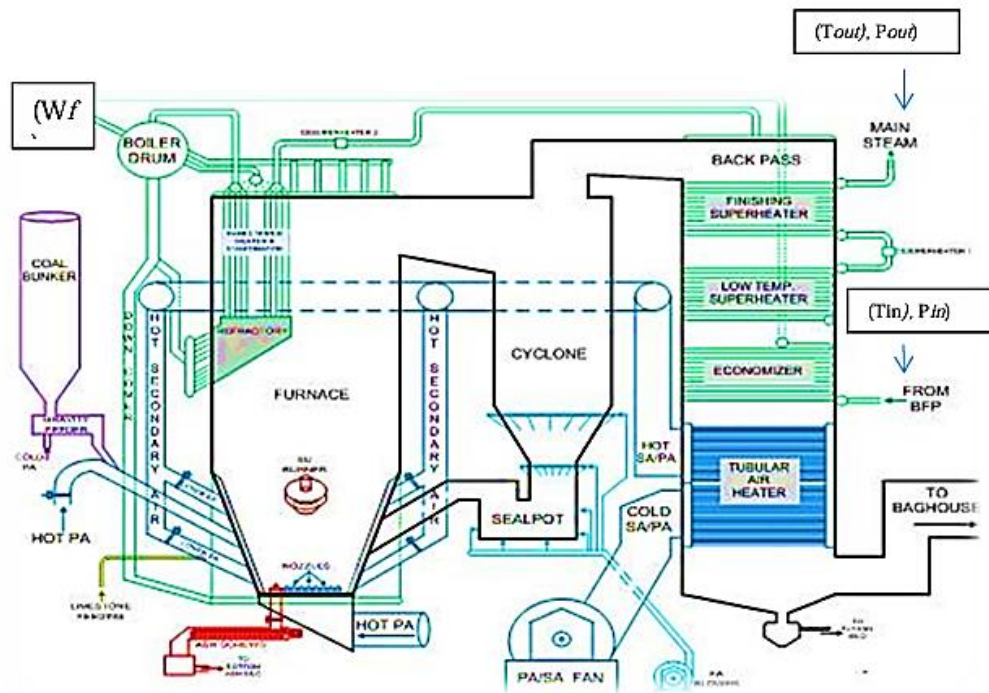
(Tout), Pout)

(Wf

BOILER DRUM

MAIN STEAM

BACK PASS

FINISHING SUPERHEATER

COAL BUNKER

LOW TEMP. SUPERHEATER

(Tin), Pin)

HOT SECONDARY AIR

REFRACTORY

HOT SECONDARY AIR

CYCLONE

ECONOMIZER

FURNACE

FROM BFP

GRAVITY FEEDER

COLD PA

HOT SA/PA

TUBULAR AIR HEATER

HOT PA

SEALPOT

COLD SA/PA

TO BAGHOUSE

NOZZLES

LIMESTONE FEEDERS

HOT PA

PA/SA FAN